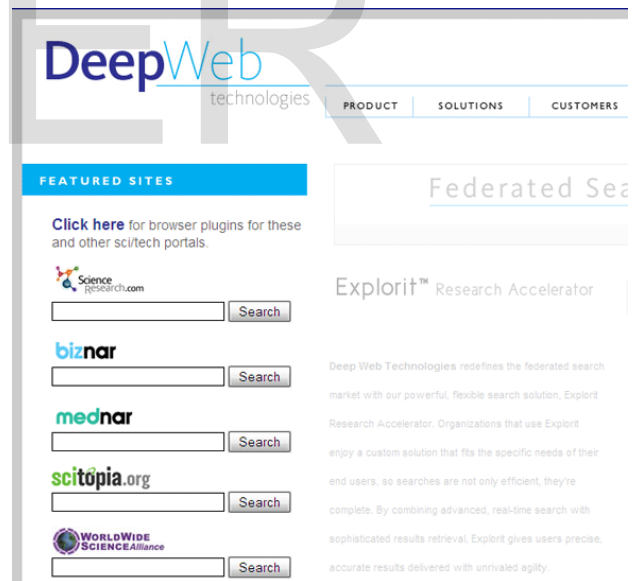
DeepWeb technologies

PRODUCT | SOLUTIONS | CUSTOMERS

FEATURED SITES

Click here for browser plugins for these and other sci/tech portals.

Science Research.com

Search

biznar

Search

mednar

Search

scitopia.org

Search

WORLDWIDE SCIENCEAlliance

Search

Federated Sea

Explorit™ Research Accelerator

Deep Web Technologies redefines the federated search market with our powerful, flexible search solution, Explorit Research Accelerator. Organizations that use Explorit enjoy a custom solution that fits the specific needs of their end users, so searches are not only efficient, they're complete. By combining advanced, real-time search with sophisticated results retrieval, Explorit gives users precise, accurate results delivered with unrivaled agility.